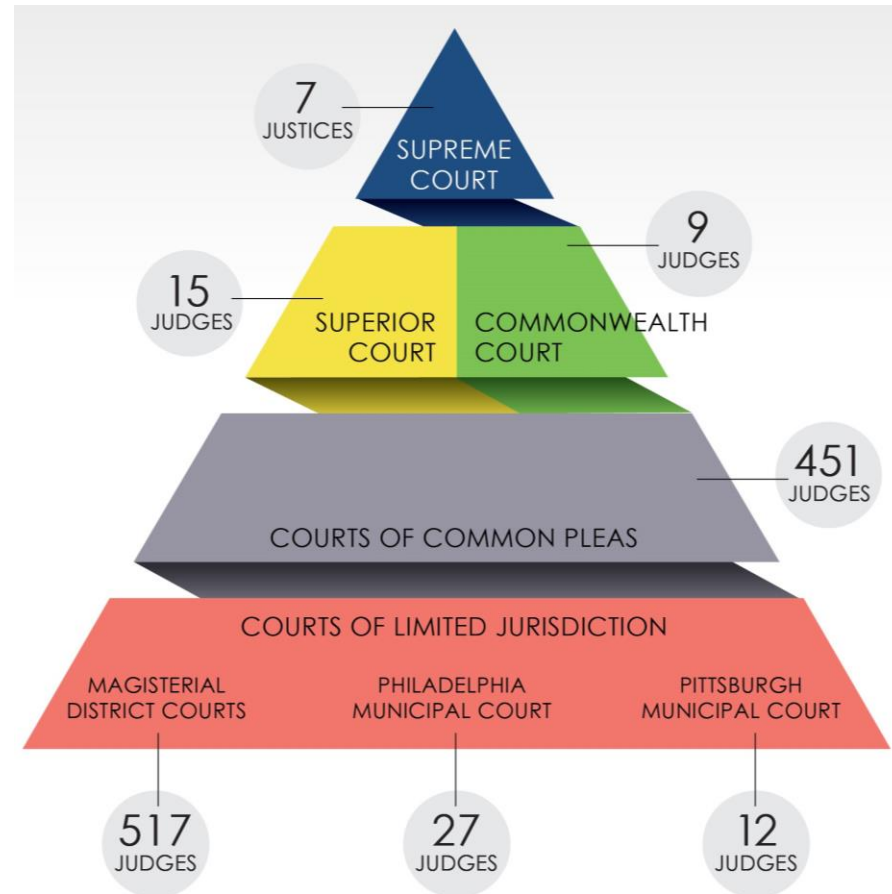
7
JUSTICES

SUPREME COURT

9
JUDGES

15
JUDGES

SUPERIOR COURT

COMMONWEALTH COURT

451
JUDGES

COURTS OF COMMON PLEAS

COURTS OF LIMITED JURISDICTION

MAGISTERIAL DISTRICT COURTS

PHILADELPHIA MUNICIPAL COURT

PITTSBURGH MUNICIPAL COURT

517
JUDGES

27
JUDGES

12
JUDGES